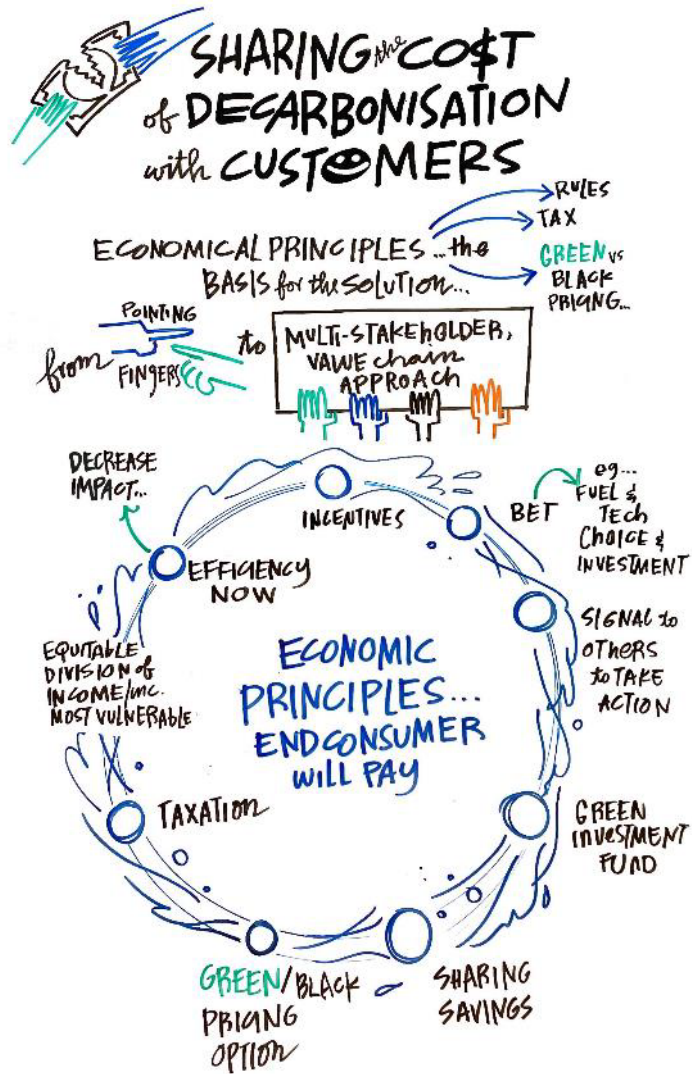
SHARING the CO$T of DECARBONISATION with CUSTOMERS

ECONOMICAL PRINCIPLES... the BASIS for the SOLUTION...

RULES
TAX
GREEN vs BLACK PRICING...

from POINTING FINGERS to MULTI-STAKEHOLDER, VALUE CHAIN APPROACH

DECREASE IMPACT...

INCENTIVES

BET

eg... FUEL & TECH CHOICE & INVESTMENT

EFFICIENCY NOW

SIGNAL to OTHERS to TAKE ACTION

EQUITABLE DIVISION of INCOME/INC. MOST VULNERABLE

ECONOMIC PRINCIPLES... END CONSUMER WILL PAY

TAXATION

GREEN INVESTMENT FUND

GREEN/BLACK PRICING OPTION

SHARING SAVINGS